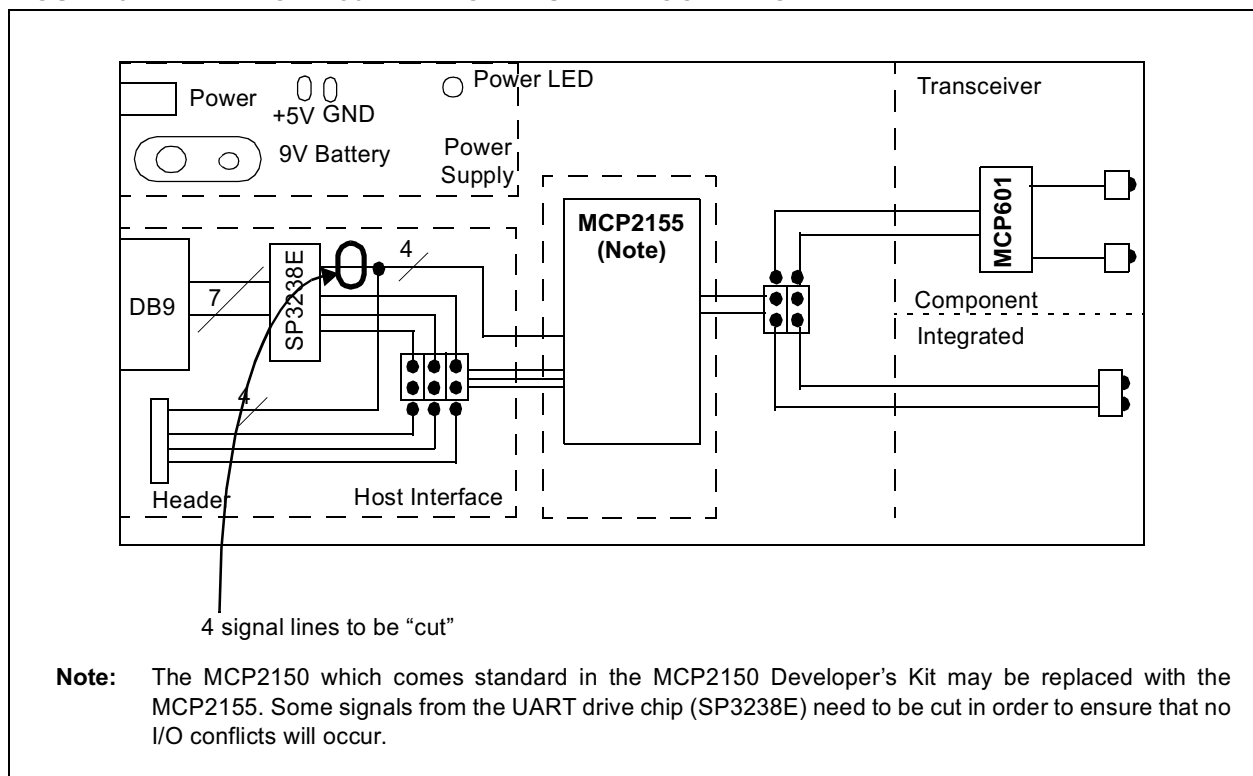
Power
+5V GND
Power LED
9V Battery
Power Supply
Transceiver
MCP2155 (Note)
MCP601
SP3238E
4
7
DB9
4
Component
Integrated
Header
Host Interface

4 signal lines to be "cut"

**Note:** The MCP2150 which comes standard in the MCP2150 Developer's Kit may be replaced with the MCP2155. Some signals from the UART drive chip (SP3238E) need to be cut in order to ensure that no I/O conflicts will occur.